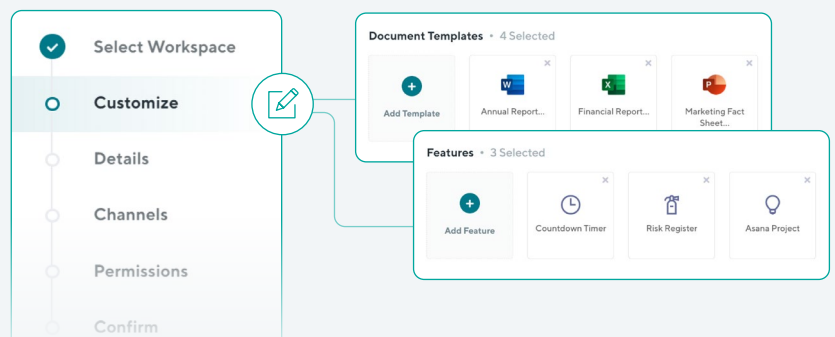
Select Workspace

Customize

Details

Channels

Permissions

Confirm

Document Templates • 4 Selected

Add Template

Annual Report...

Financial Report...

Marketing Fact Sheet...

Features • 3 Selected

Add Feature

Countdown Timer

Risk Register

Asana Project